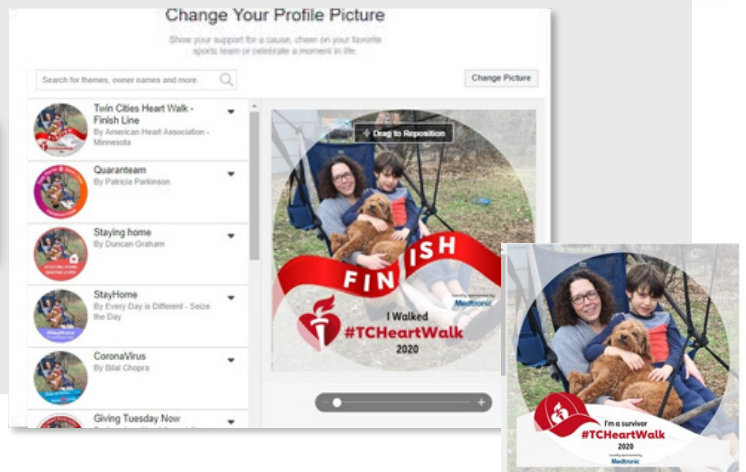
Change Your Profile Picture

Show your support for a cause, cheer on your favorite sports team or celebrate a moment in life.

Search for themes, owner names and more.

Change Picture

Twin Cities Heart Walk - Finish Line
By American Heart Association - Minnesota

Quaranteam
By Patricia Parlonson

Staying home
By Duncan Graham

StayHome
By Every Day is Different - Seize the Day

CoronaVirus
By Bilal Chopra

Giving Tuesday Now

Drag to Reposition

FINISH

I Walked
#TCHeartWalk
2020

Medtronic

I'm a survivor
#TCHeartWalk
2020

Medtronic